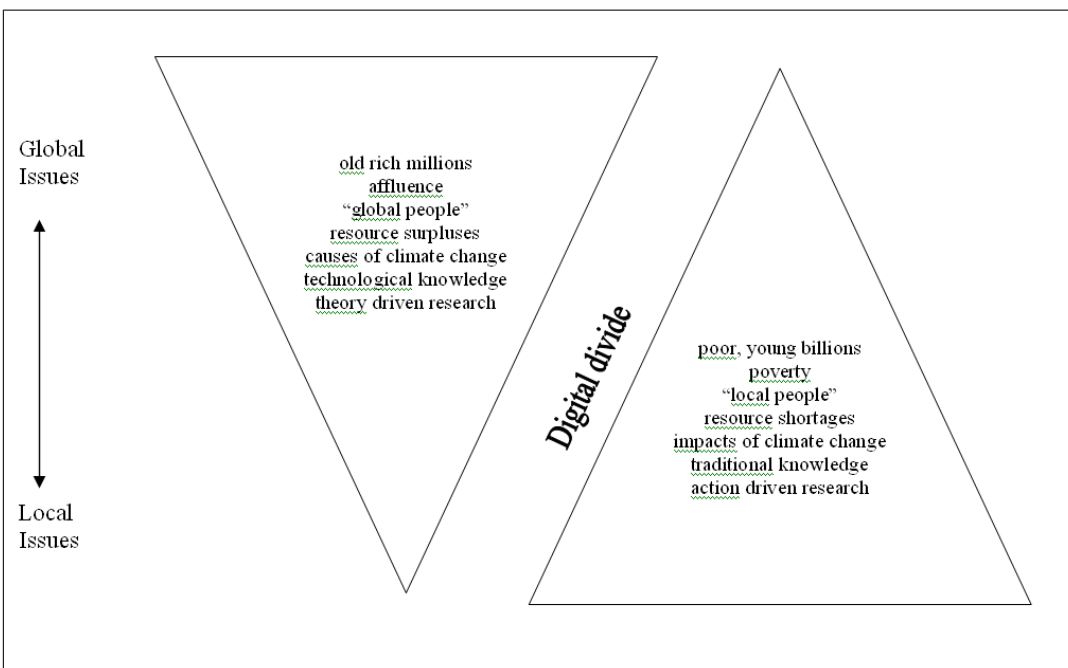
Global Issues

Local Issues

old rich millions
affluence
“global people”
resource surpluses
causes of climate change
technological knowledge
theory driven research

Digital divide

poor, young billions
poverty
“local people”
resource shortages
impacts of climate change
traditional knowledge
action driven research